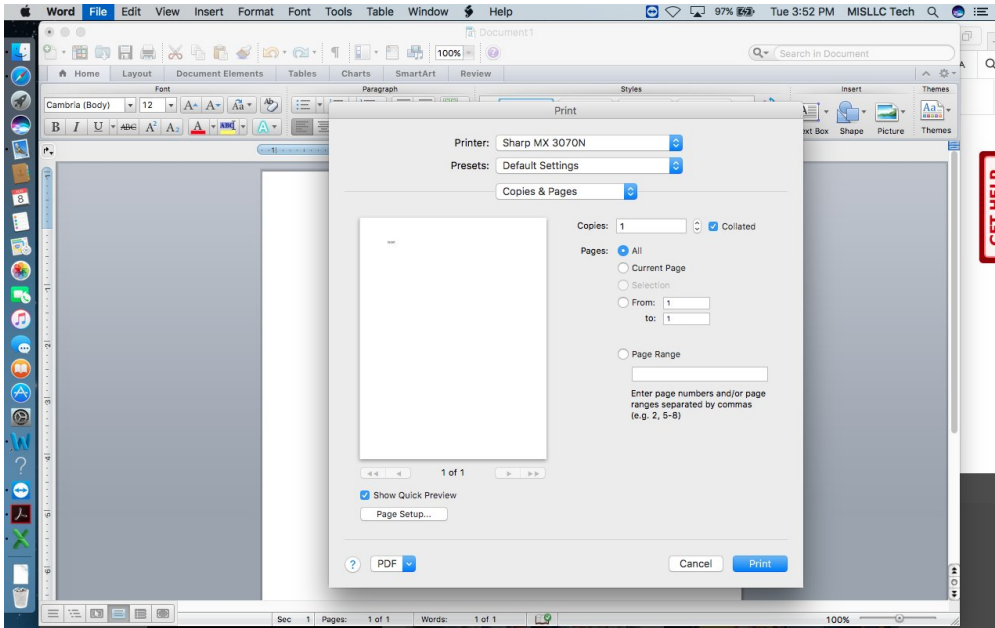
Word File Edit View Insert Format Font Tools Table Window Help 97% Tue 3:52 PM MISLLC Tech

Document1

100%

Search in Document

Home Layout Document Elements Tables Charts SmartArt Review

Font Paragraph Styles Insert Themes

Cambria (Body) 12

Text Box Shape Picture Themes

Print

Printer: Sharp MX 3070N

Presets: Default Settings

Copies & Pages

Copies: 1 Collated

Pages: All

Current Page

Selection

From: 1

to: 1

Page Range

Enter page numbers and/or page ranges separated by commas (e.g. 2, 5-8)

1 of 1

Show Quick Preview

Page Setup...

?

PDF

Cancel Print

Sec 1 Pages: 1 of 1 Words: 1 of 1

100%

GET HELP